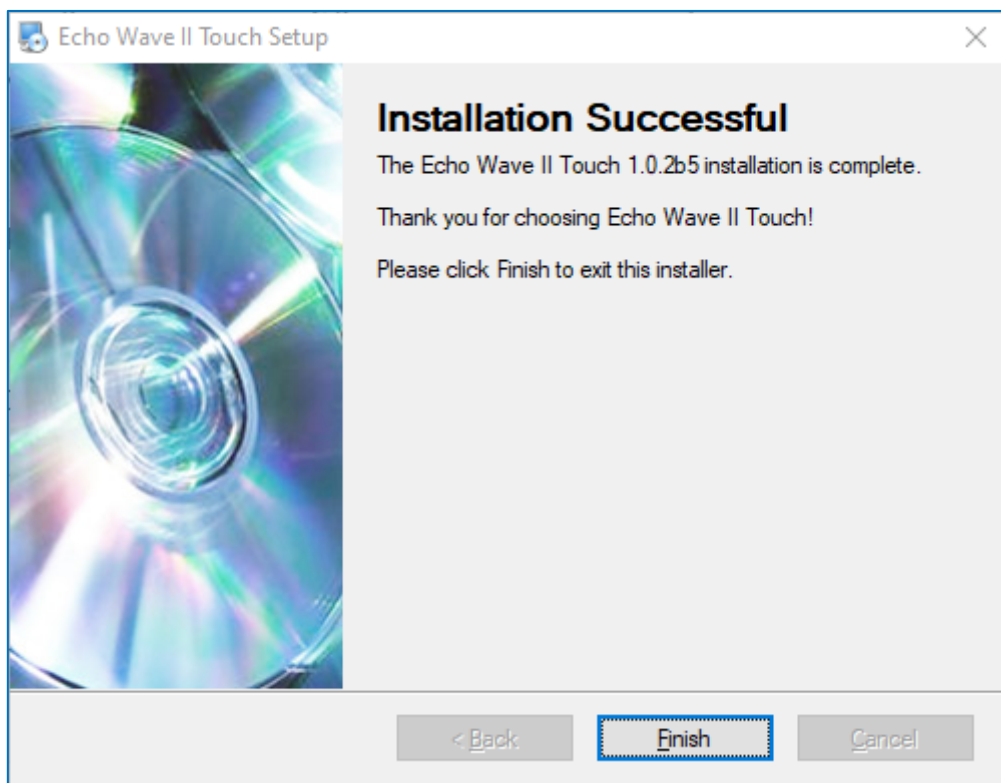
Echo Wave II Touch Setup

Installation Successful

The Echo Wave II Touch 1.0.2b5 installation is complete.

Thank you for choosing Echo Wave II Touch!

Please click Finish to exit this installer.

< Back

Finish

Cancel